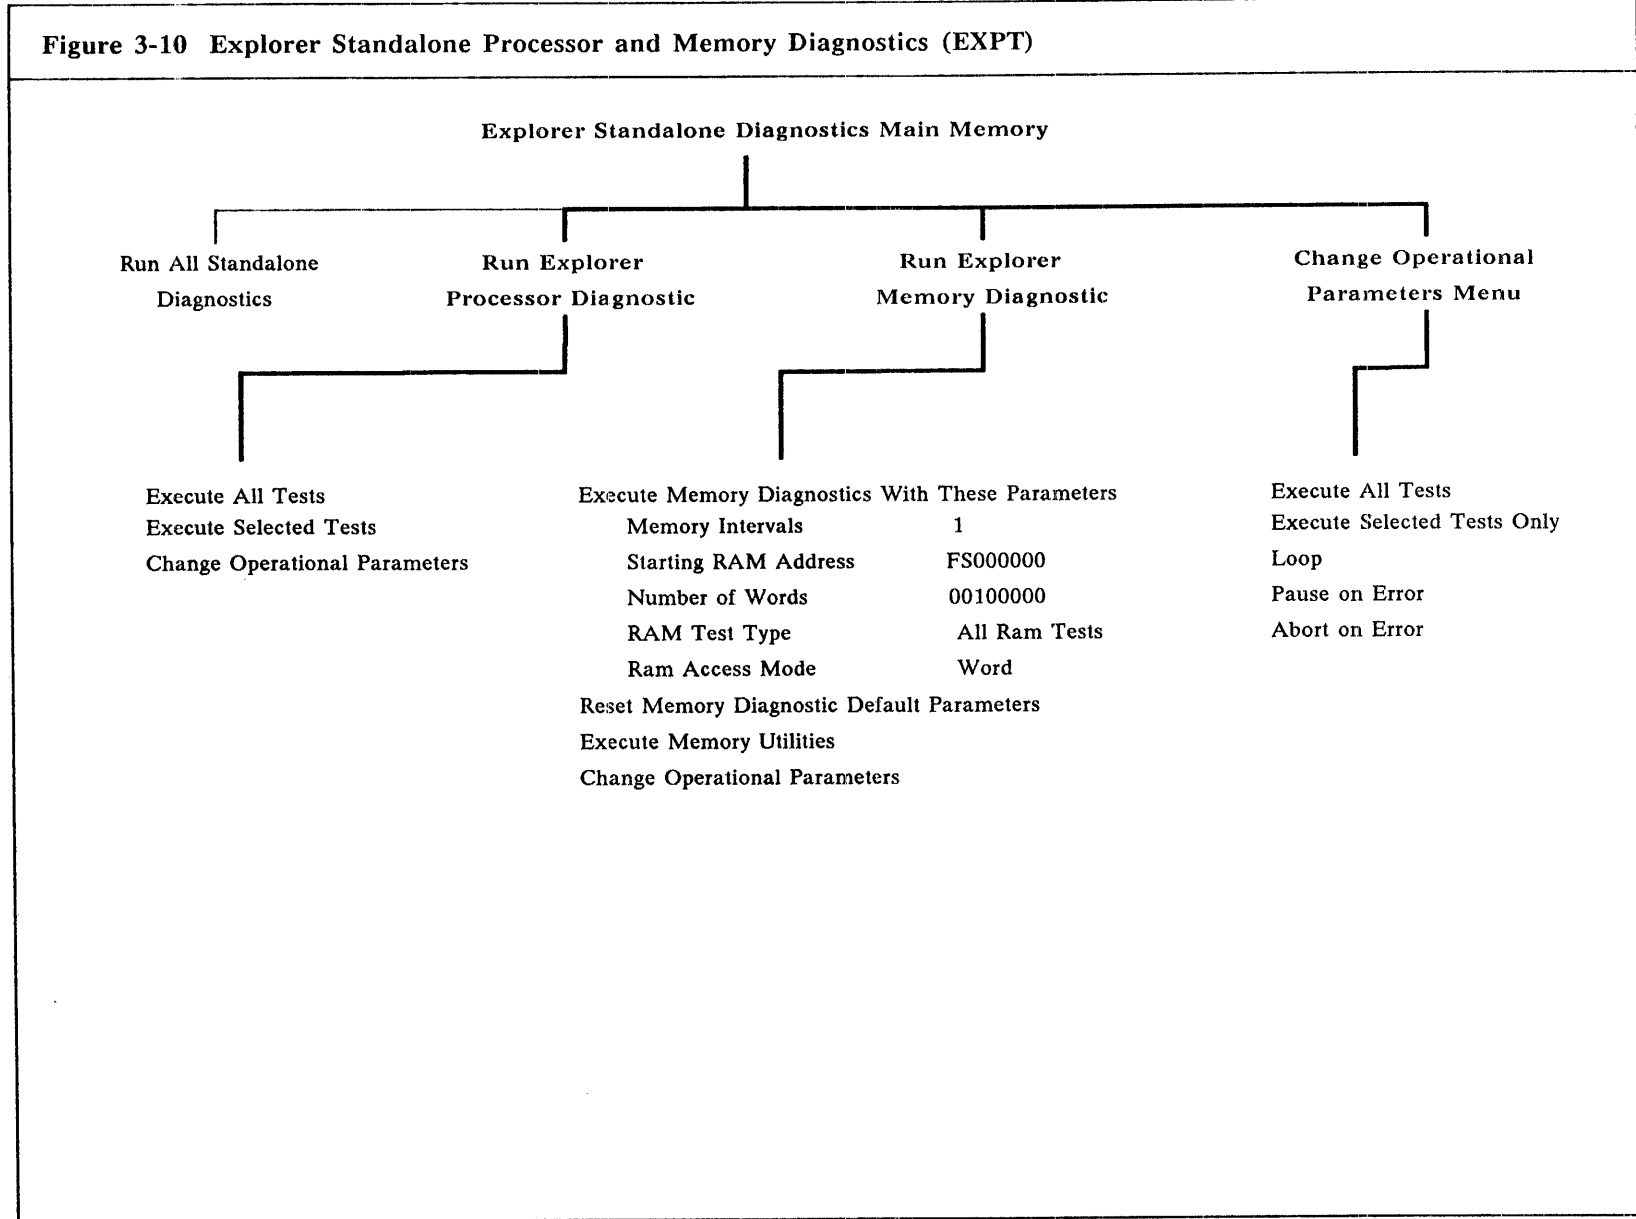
Figure 3-10 Explorer Standalone Processor and Memory Diagnostics (EXPT)

Explorer Standalone Diagnostics Main Memory

Run All Standalone Diagnostics

Run Explorer Processor Diagnostic

Run Explorer Memory Diagnostic

Change Operational Parameters Menu

Execute All Tests
Execute Selected Tests
Change Operational Parameters

Execute Memory Diagnostics With These Parameters
Memory Intervals 1
Starting RAM Address FS000000
Number of Words 00100000
RAM Test Type All Ram Tests
Ram Access Mode Word
Reset Memory Diagnostic Default Parameters
Execute Memory Utilities
Change Operational Parameters

Execute All Tests
Execute Selected Tests Only
Loop
Pause on Error
Abort on Error